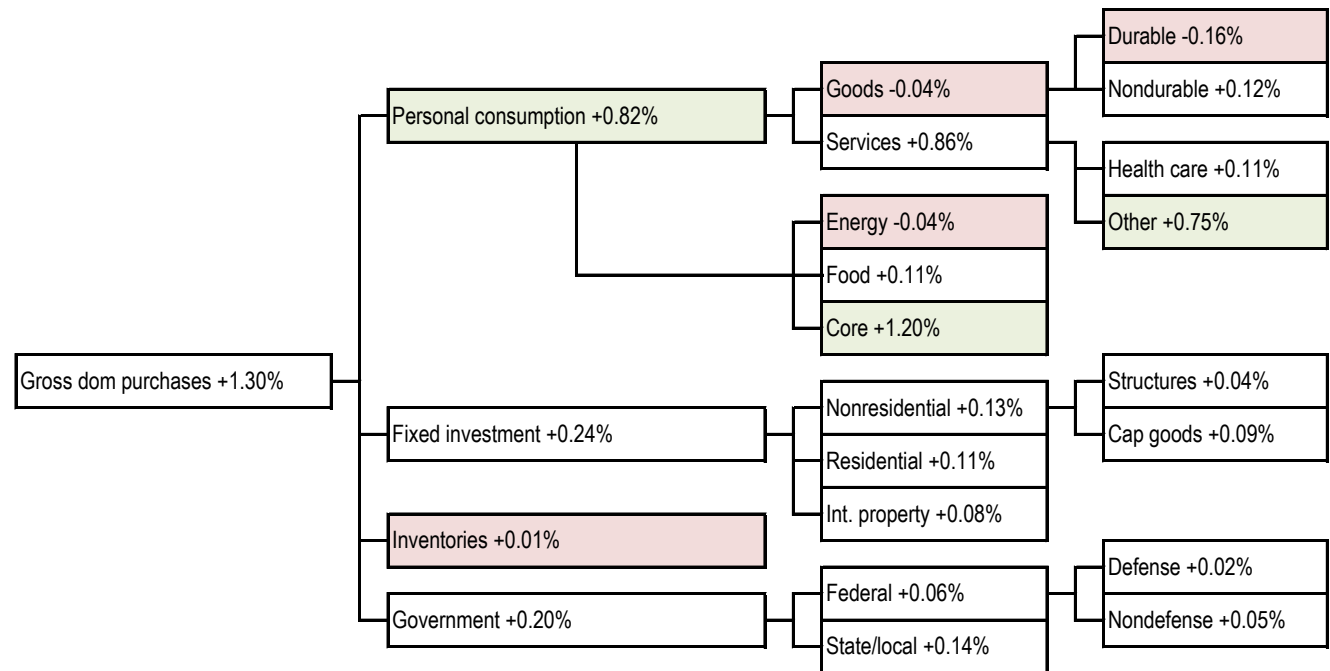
Gross dom purchases +1.30%

Personal consumption +0.82%

Goods -0.04%

Durable -0.16%

Nondurable +0.12%

Services +0.86%

Health care +0.11%

Other +0.75%

Energy -0.04%

Food +0.11%

Core +1.20%

Fixed investment +0.24%

Nonresidential +0.13%

Structures +0.04%

Cap goods +0.09%

Residential +0.11%

Int. property +0.08%

Inventories +0.01%

Government +0.20%

Federal +0.06%

Defense +0.02%

Nondefense +0.05%

State/local +0.14%